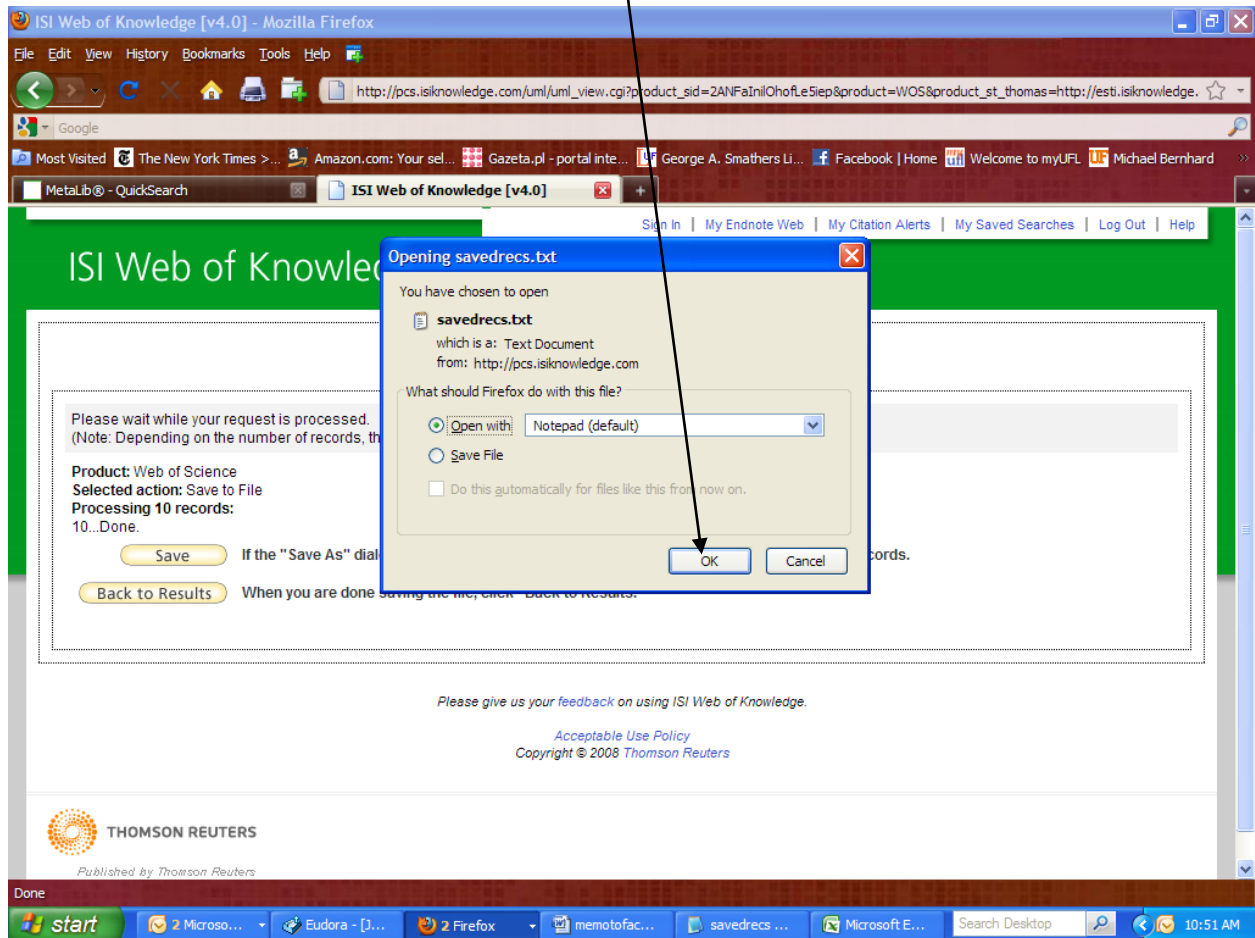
ISI Web of Knowledge [v4.0] - Mozilla Firefox

File Edit View History Bookmarks Tools Help

http://pcs.isiknowledge.com/uml/uml_view.cgi?product_sid=2ANFaInilOhofLe5iep&product=WOS&product_st_thomas=http://esti.isiknowledge.

Google

Most Visited The New York Times >... Amazon.com: Your sel... Gazeta.pl - portal inte... George A. Smathers Li... Facebook | Home Welcome to myUFL Michael Bernhard

MetaLib® - QuickSearch | ISI Web of Knowledge [v4.0]

Sign In | My Endnote Web | My Citation Alerts | My Saved Searches | Log Out | Help

ISI Web of Knowle

Opening savedrecs.txt

You have chosen to open

savedrecs.txt

which is a: Text Document

from: http://pcs.isiknowledge.com

What should Firefox do with this file?

Open with Notepad (default)

Save File

Do this automatically for files like this from now on.

OK Cancel

Please wait while your request is processed.
(Note: Depending on the number of records, th

Product: Web of Science
Selected action: Save to File
Processing 10 records:
10...Done.

Save If the "Save As" dial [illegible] cords.

Back to Results When you are done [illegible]

Please give us your feedback on using ISI Web of Knowledge.

Acceptable Use Policy
Copyright © 2008 Thomson Reuters

THOMSON REUTERS

Published by Thomson Reuters

Done

start 2 Microso... Eudora - [J... 2 Firefox memotofac... savedrecs ... Microsoft E... Search Desktop 10:51 AM